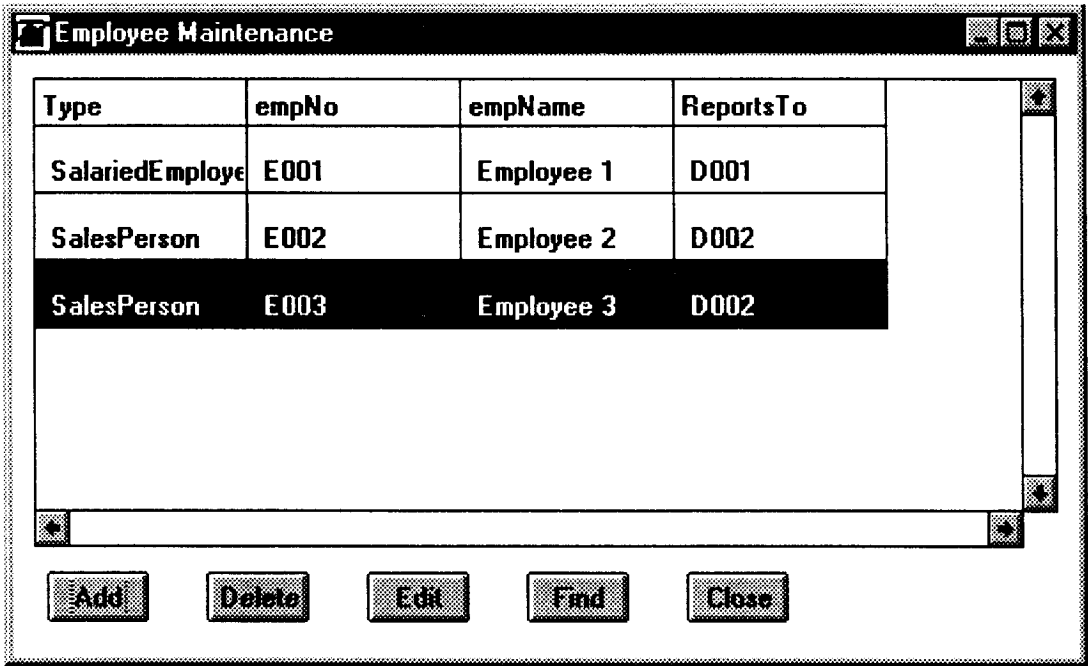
Employee Maintenance

| Type | empNo | empName | ReportsTo |
|---|---|---|---|
| SalariedEmploye | E001 | Employee 1 | D001 |
| SalesPerson | E002 | Employee 2 | D002 |
| SalesPerson | E003 | Employee 3 | D002 |

Add Delete Edit Find Close